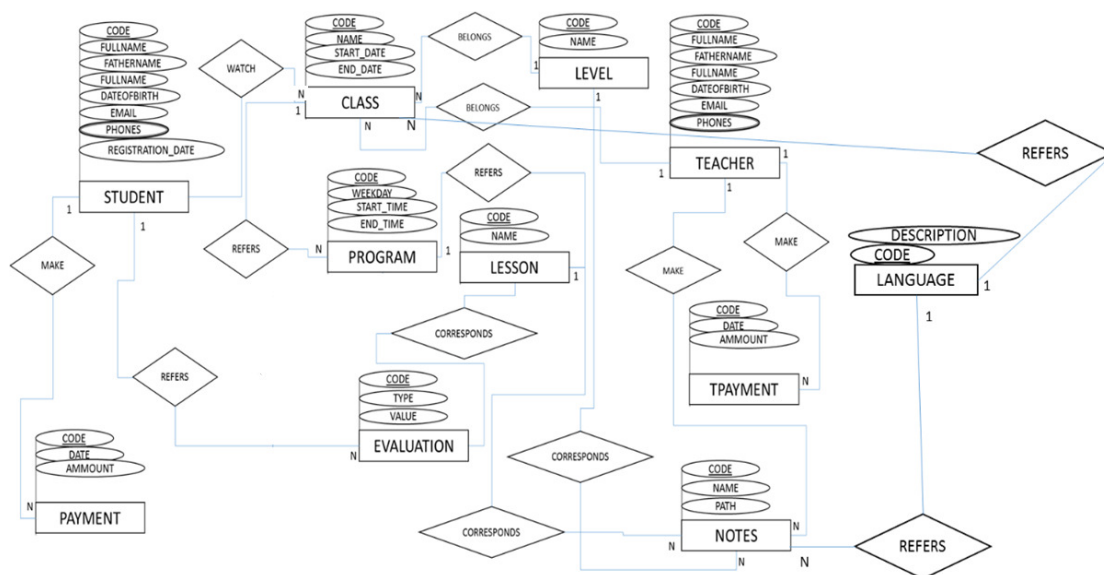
CODE
FULLNAME
FATHERNAME
FULLNAME
DATEOFBIRTH
EMAIL
PHONES
REGISTRATION_DATE
STUDENT
1
1
MAKE
N
PAYMENT
CODE
DATE
AMMOUNT
WATCH
N
1
CODE
NAME
START_DATE
END_DATE
CLASS
N
N
N
BELONGS
BELONGS
CODE
NAME
1
LEVEL
1
REFERS
REFERS
CODE
WEEKDAY
START_TIME
END_TIME
N
PROGRAM
1
REFERS
CODE
NAME
LESSON
1
CORRESPONDS
CODE
TYPE
VALUE
N
EVALUATION
CORRESPONDS
CORRESPONDS
CODE
FULLNAME
FATHERNAME
FULLNAME
DATEOFBIRTH
EMAIL
PHONES
TEACHER
1
1
1
MAKE
MAKE
CODE
DATE
AMMOUNT
TPAYMENT
N
REFERS
DESCRIPTION
CODE
LANGUAGE
1
1
CODE
NAME
PATH
NOTES
N
N
N
N
REFERS